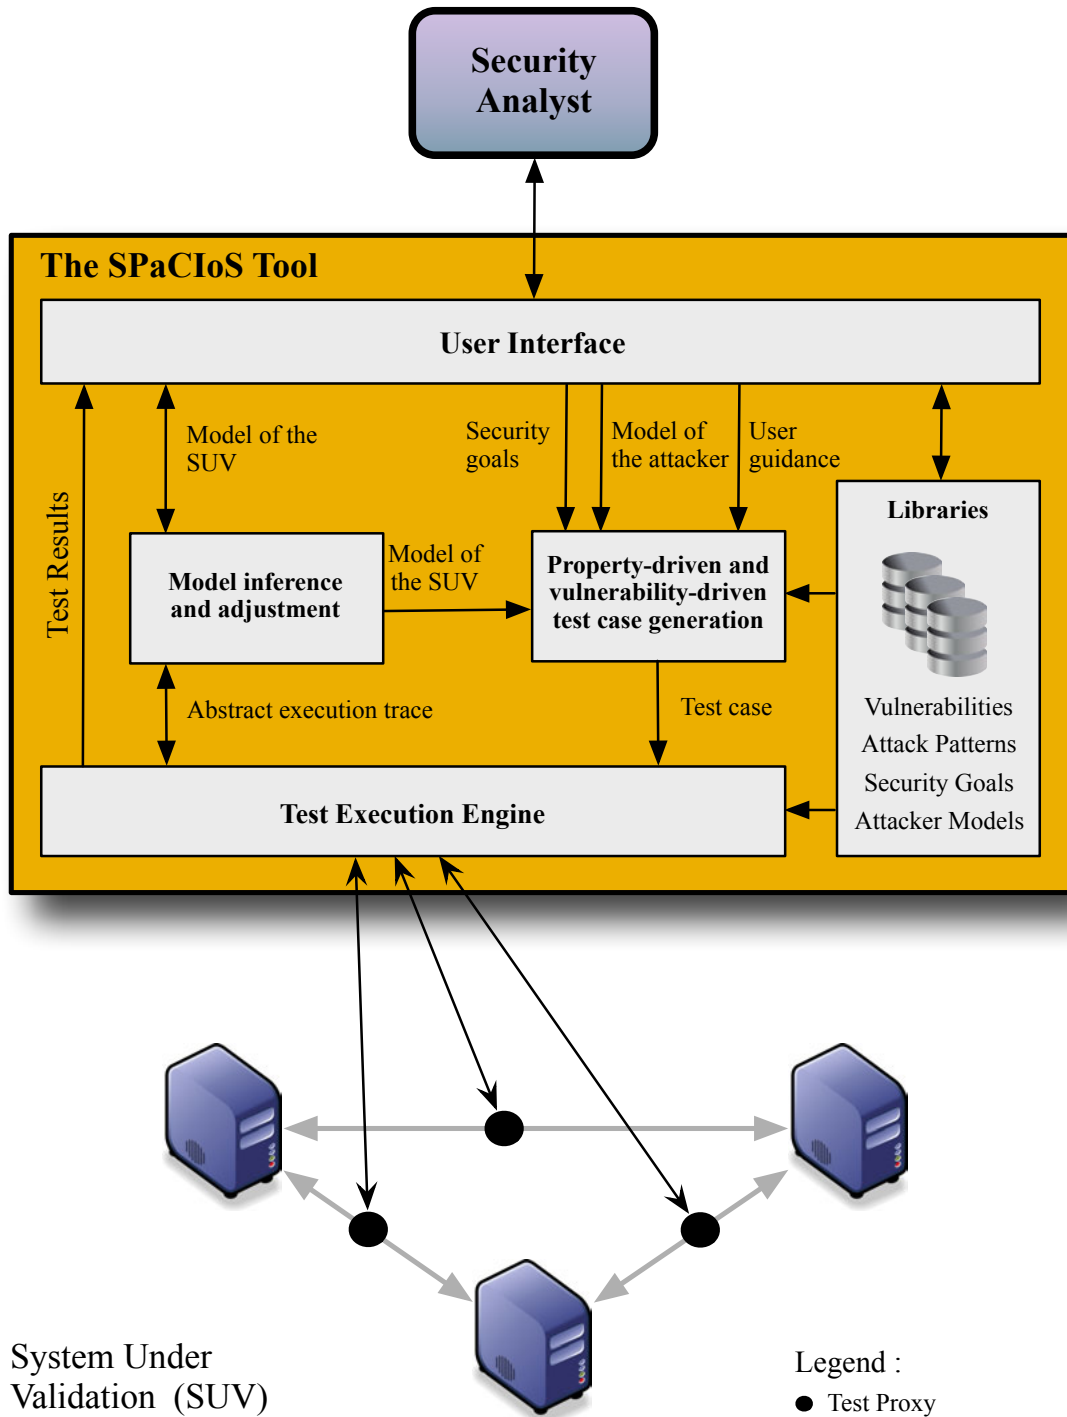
Security Analyst

The SPaCIoS Tool

User Interface

Test Results

Model of the SUV

Security goals

Model of the attacker

User guidance

Libraries

Model inference and adjustment

Model of the SUV

Property-driven and vulnerability-driven test case generation

Vulnerabilities
Attack Patterns
Security Goals
Attacker Models

Abstract execution trace

Test case

Test Execution Engine

System Under Validation (SUV)

Legend :
● Test Proxy